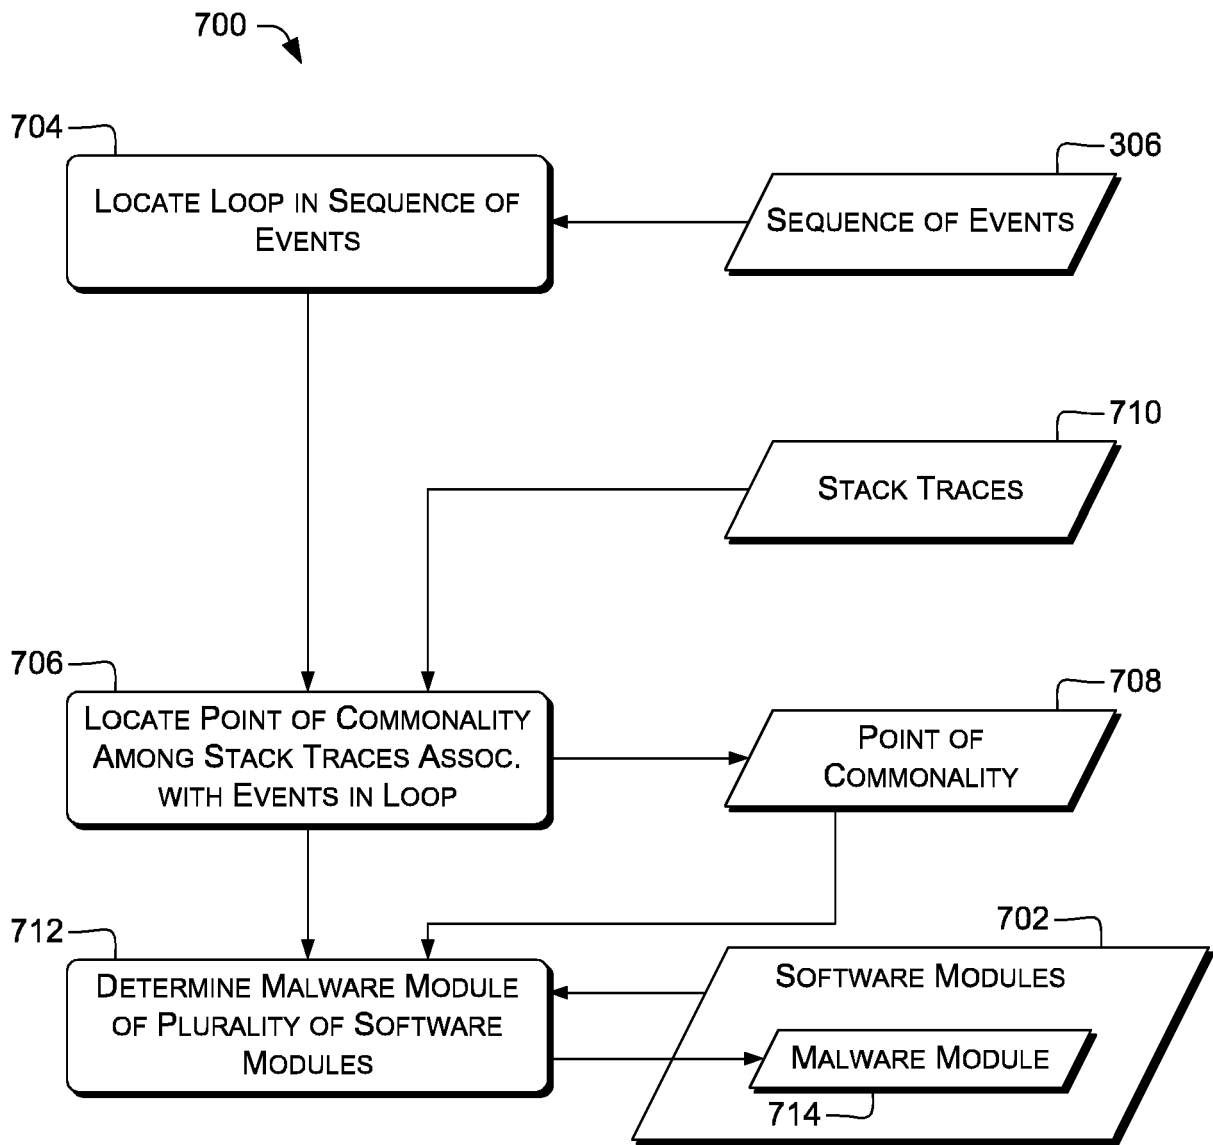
700

704

Locate Loop in Sequence of Events

306

Sequence of Events

710

Stack Traces

706

Locate Point of Commonality Among Stack Traces Assoc. with Events in Loop

708

Point of Commonality

712

Determine Malware Module of Plurality of Software Modules

702

Software Modules

Malware Module

714